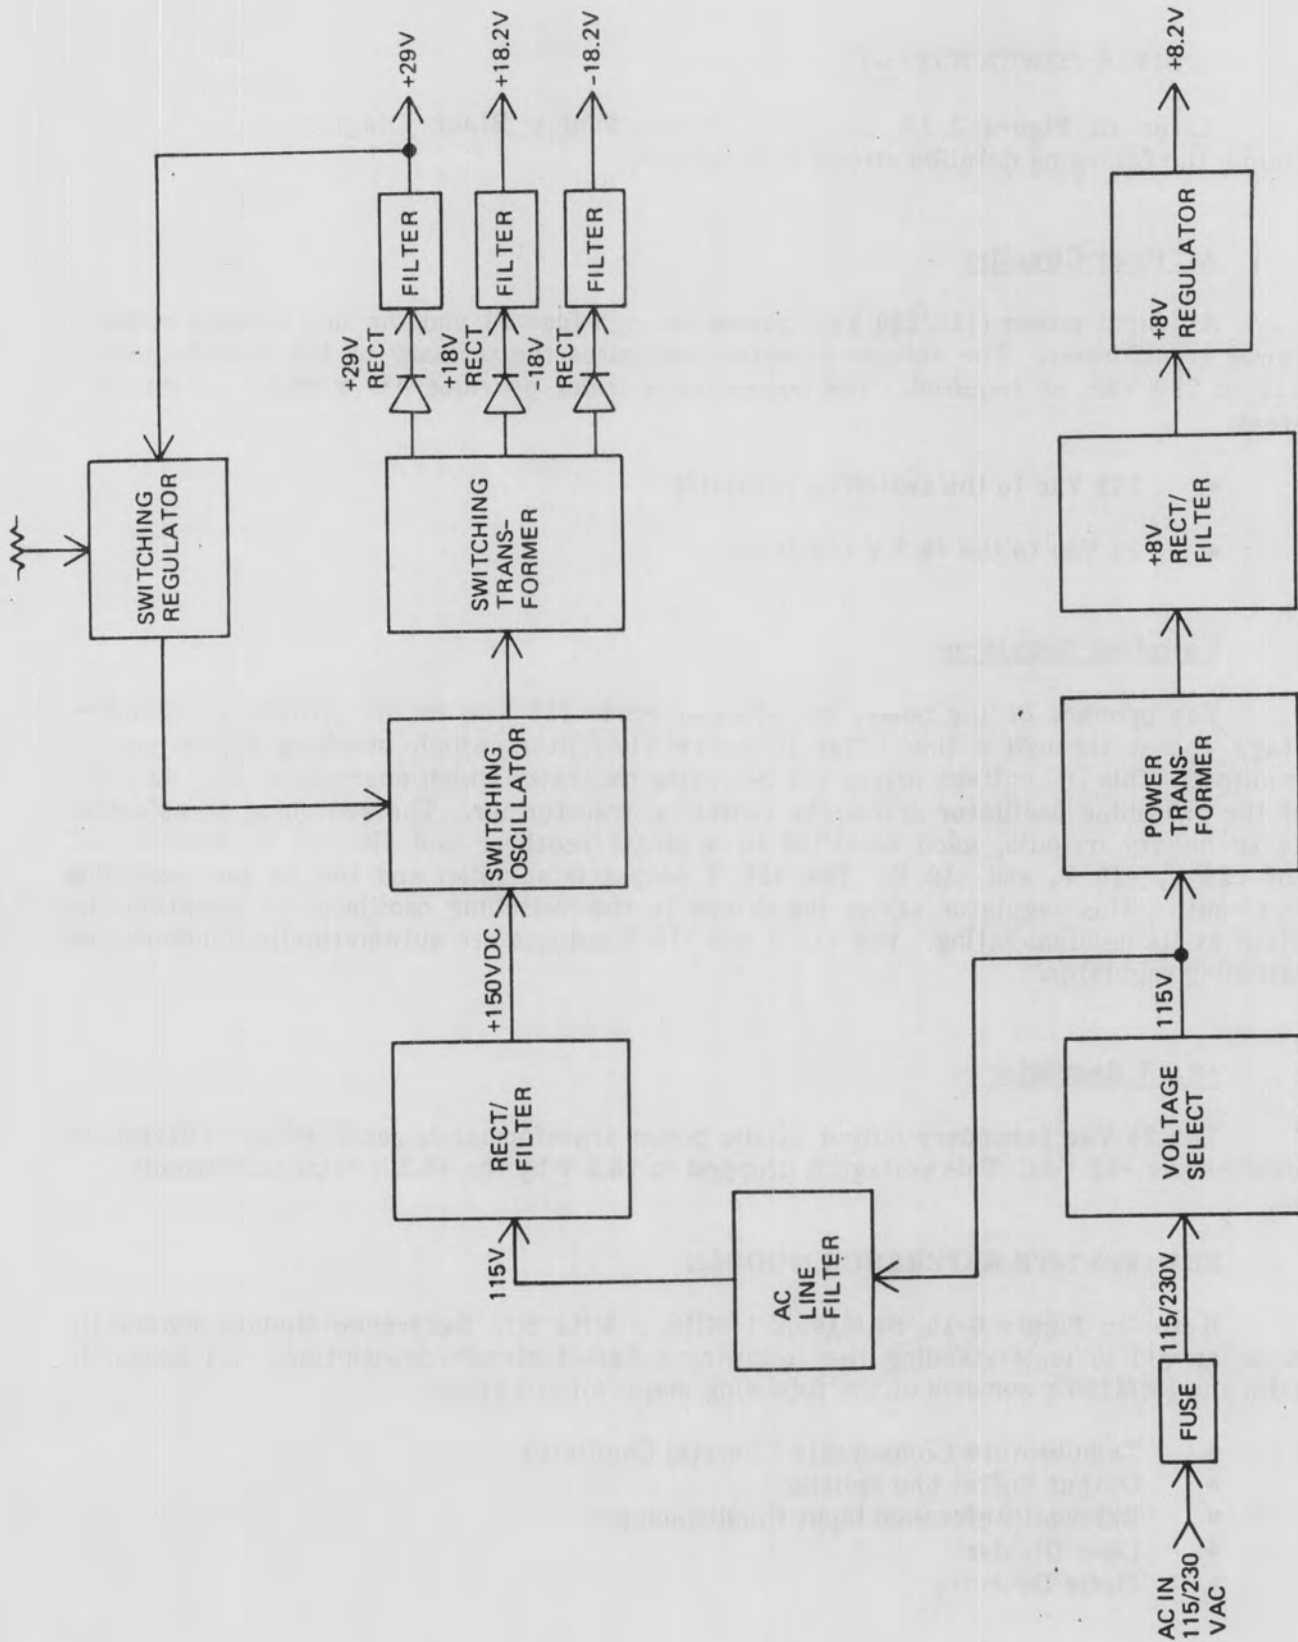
AC IN 115/230 VAC

FUSE

115/230V

VOLTAGE SELECT

115V

POWER TRANS-FORMER

+8V RECT/ FILTER

+8V REGULATOR

+8.2V

AC LINE FILTER

115V

RECT/ FILTER

+150VDC

SWITCHING OSCILLATOR

SWITCHING TRANS-FORMER

SWITCHING REGULATOR

+29V RECT

+18V RECT

-18V RECT

FILTER

FILTER

FILTER

+29V

+18.2V

-18.2V